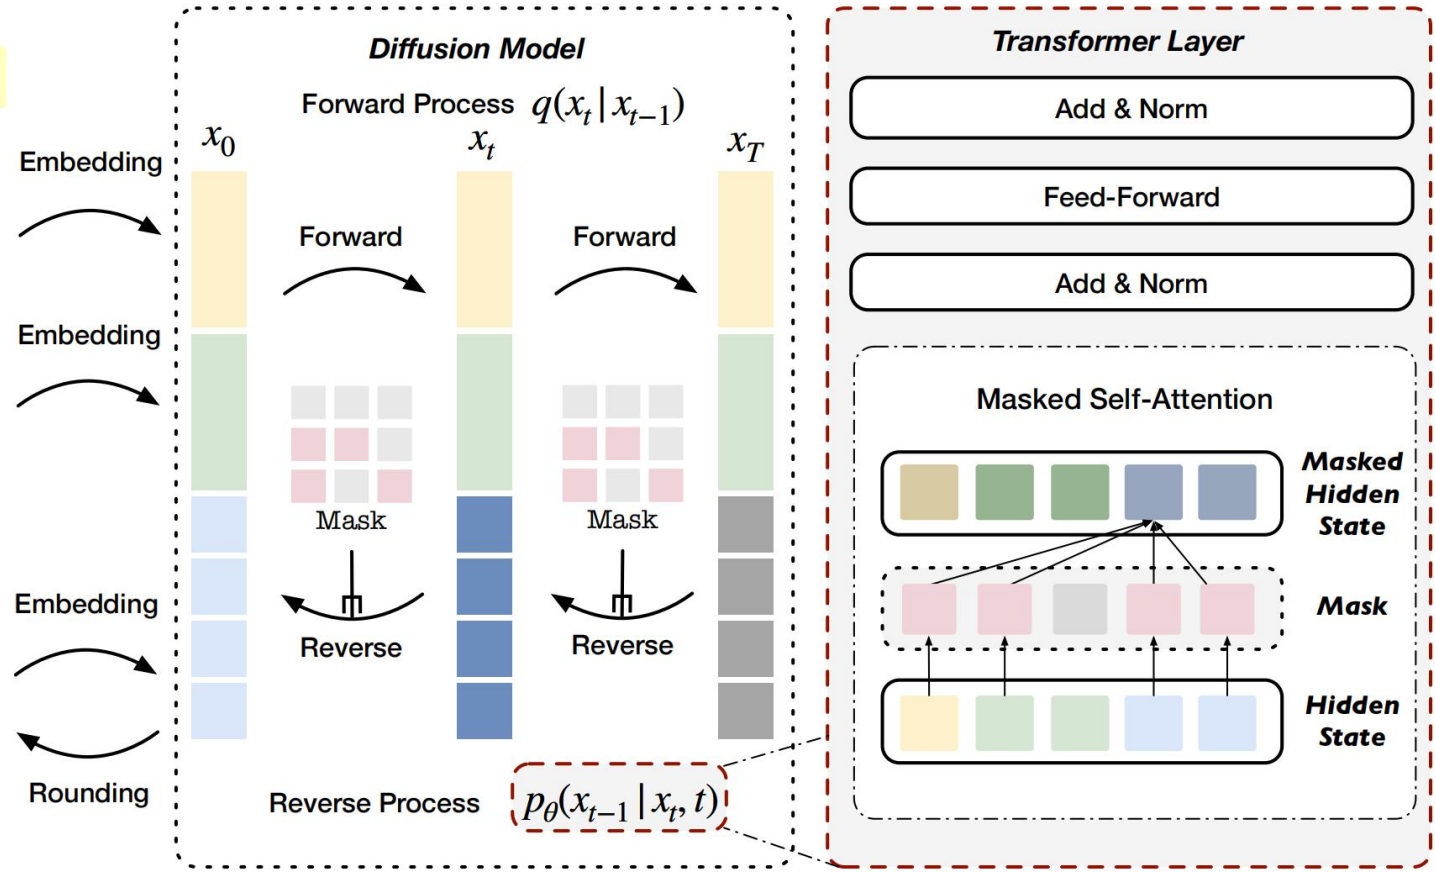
Diffusion Model

Forward Process $q(x_t | x_{t-1})$

$x_0$

$x_t$

$x_T$

Embedding

Embedding

Embedding

Rounding

Forward

Forward

Mask

Mask

Reverse

Reverse

Reverse Process $p_\theta(x_{t-1} | x_t, t)$

Transformer Layer

Add & Norm

Feed-Forward

Add & Norm

Masked Self-Attention

Masked Hidden State

Mask

Hidden State